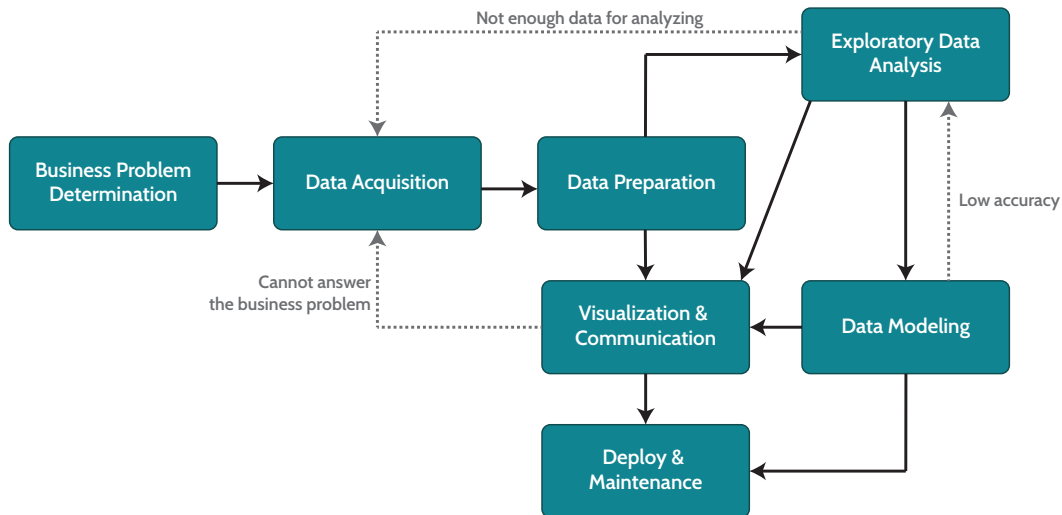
Not enough data for analyzing

Exploratory Data Analysis

Business Problem Determination

Data Acquisition

Data Preparation

Low accuracy

Cannot answer the business problem

Visualization & Communication

Data Modeling

Deploy & Maintenance